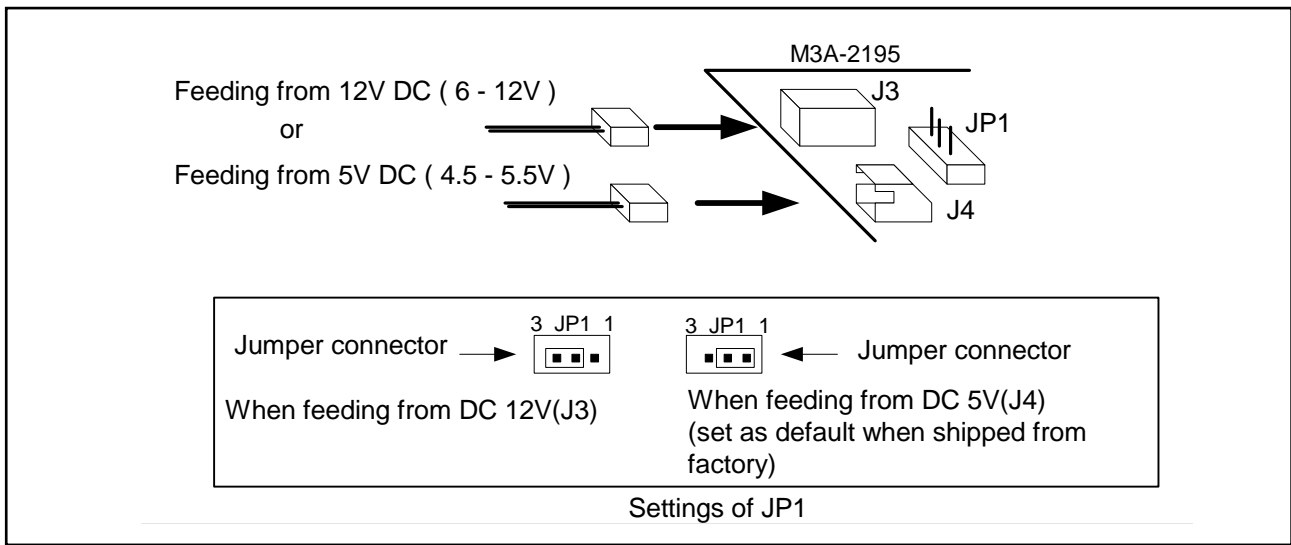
M3A-2195

Feeding from 12V DC ( 6 - 12V )

or

Feeding from 5V DC ( 4.5 - 5.5V )

J3

JP1

J4

3 JP1 1

Jumper connector

When feeding from DC 12V(J3)

3 JP1 1

Jumper connector

When feeding from DC 5V(J4)
(set as default when shipped from factory)

Settings of JP1